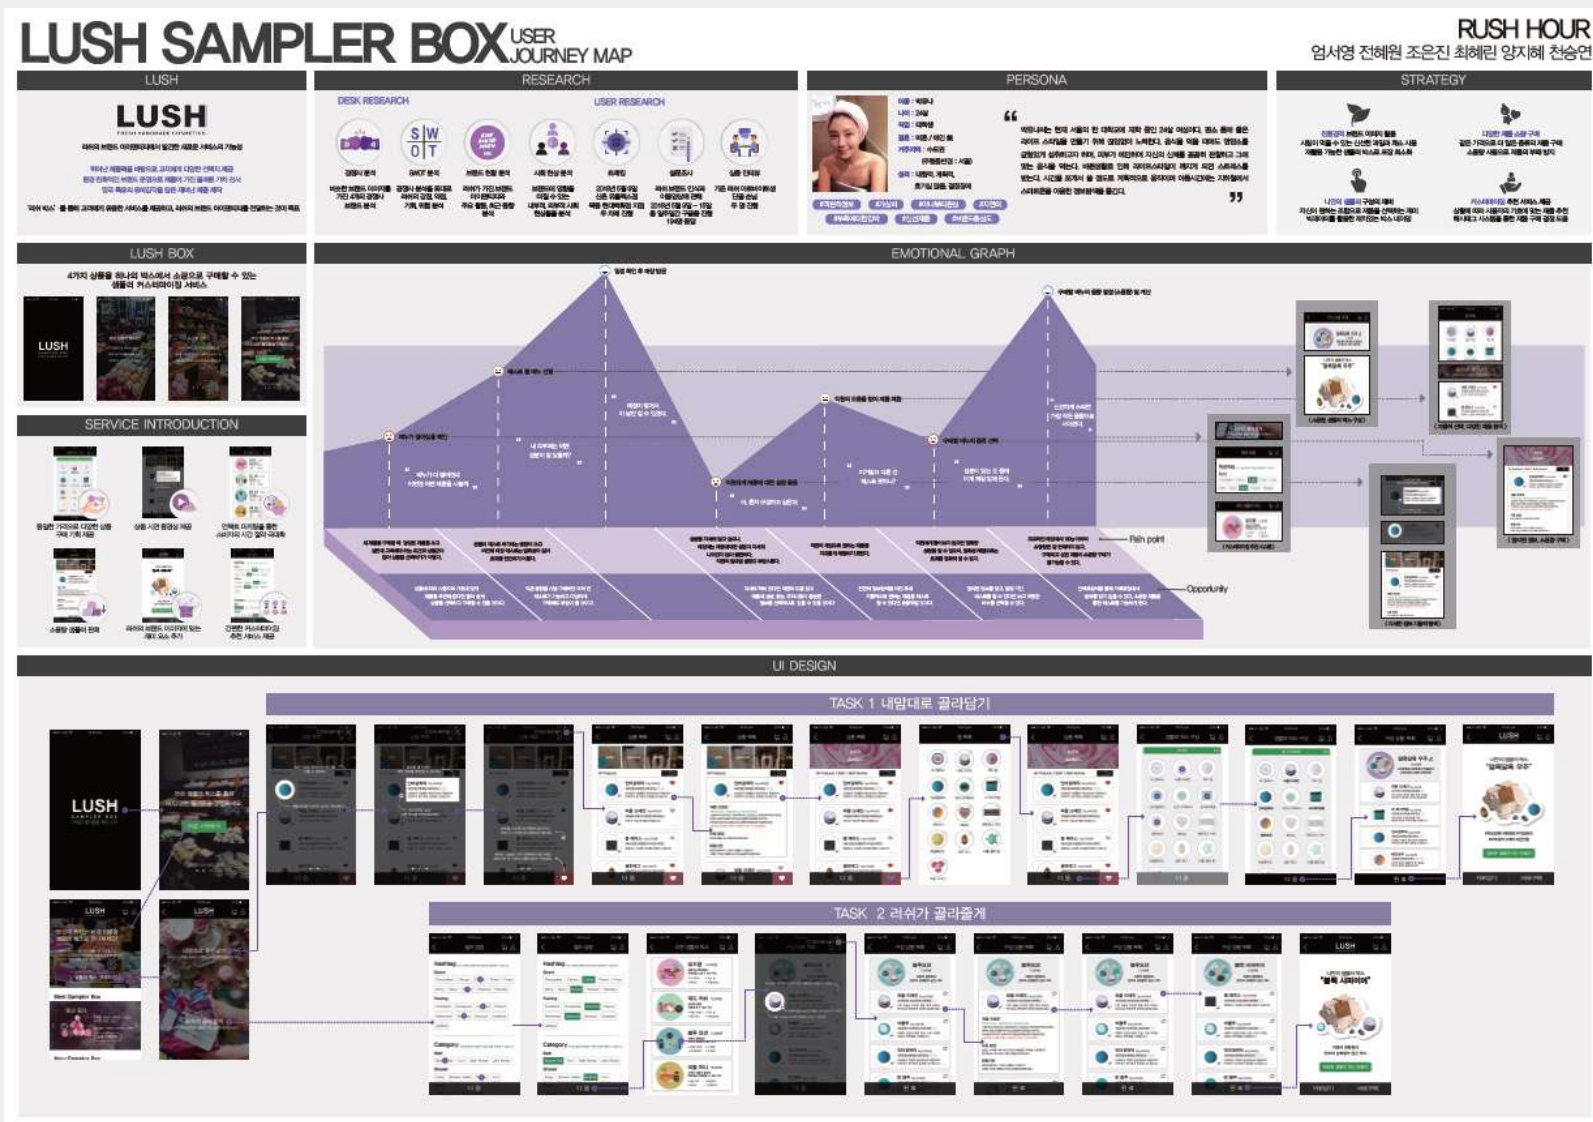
LUSH SAMPLER BOX USER JOURNEY MAP

RUSH HOUR
엄서영 전혜원 조은진 최혜린 양지혜 천승연

LUSH

LUSH
FRESH HANDMADE COSMETICS

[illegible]

RESEARCH

DESK RESEARCH

USER RESEARCH

S W
O T

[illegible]

PERSONA

"

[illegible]

"

STRATEGY

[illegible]

LUSH BOX

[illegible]

LUSH

SERVICE INTRODUCTION

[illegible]

EMOTIONAL GRAPH

Pain point

Opportunity

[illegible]

UI DESIGN

TASK 1 내맘대로 골라담기

LUSH
SAMPLER BOX

LUSH

LUSH

Best Sampler Box

TASK 2 러쉬가 골라줄게

LUSH

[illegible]